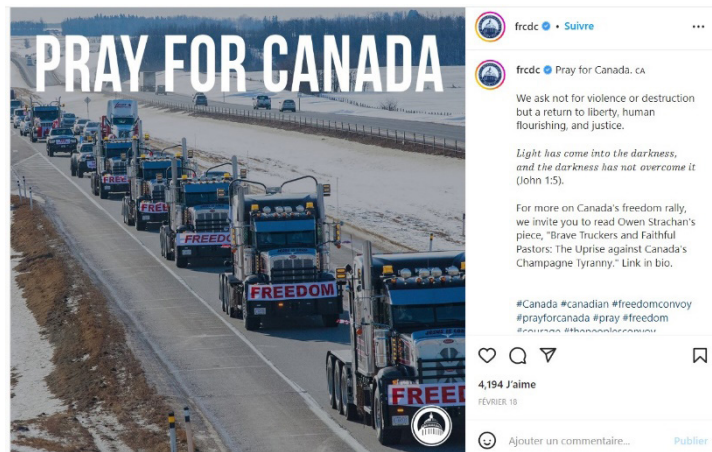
PRAY FOR CANADA

FREEDOM

FREEDOM

FREEDOM

FREEDOM

FREE

frcdc • Suivre

frcdc Pray for Canada. CA

We ask not for violence or destruction but a return to liberty, human flourishing, and justice.

Light has come into the darkness, and the darkness has not overcome it (John 1:5).

For more on Canada's freedom rally, we invite you to read Owen Strachan's piece, "Brave Truckers and Faithful Pastors: The Uprise against Canada's Champagne Tyranny." Link in bio.

#Canada #canadian #freedomconvoy #prayforcanada #pray #freedom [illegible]

4,194 J'aime

FÉVRIER 18

Ajouter un commentaire...

Publier